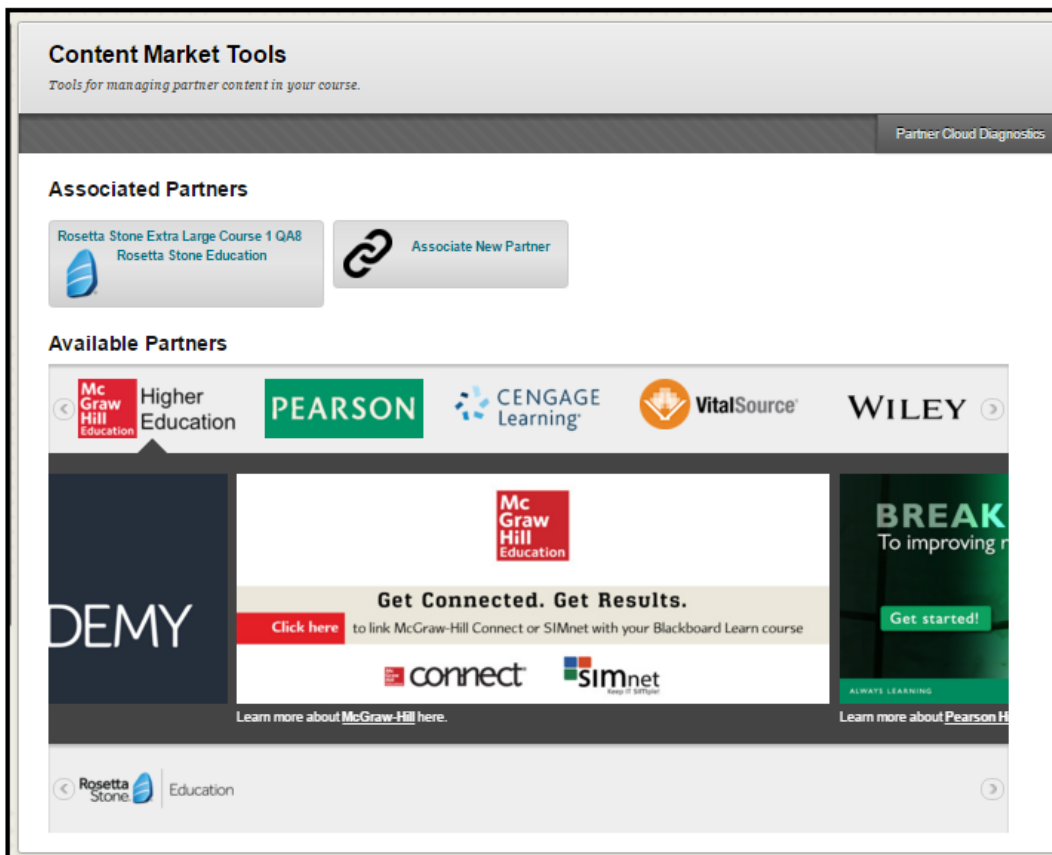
Content Market Tools

Tools for managing partner content in your course.

Partner Cloud Diagnostics

Associated Partners

Rosetta Stone Extra Large Course 1 QA8
Rosetta Stone Education

Associate New Partner

Available Partners

Mc Graw Hill Education Higher Education

PEARSON

CENGAGE Learning

VitalSource

WILEY

DEMY

Mc Graw Hill Education

Get Connected. Get Results.

Click here to link McGraw-Hill Connect or SIMnet with your Blackboard Learn course

connect

SIMnet Keep it Simple!

Learn more about McGraw-Hill here.

BREAK
To improving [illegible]

Get started!

ALWAYS LEARNING

Learn more about Pearson H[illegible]

Rosetta Stone Education